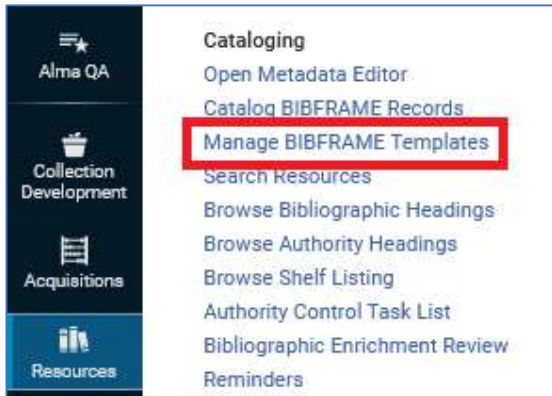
Alma QA

Collection Development

Acquisitions

Resources

Cataloging
Open Metadata Editor
Catalog BIBFRAME Records
Manage BIBFRAME Templates
Search Resources
Browse Bibliographic Headings
Browse Authority Headings
Browse Shelf Listing
Authority Control Task List
Bibliographic Enrichment Review
Reminders